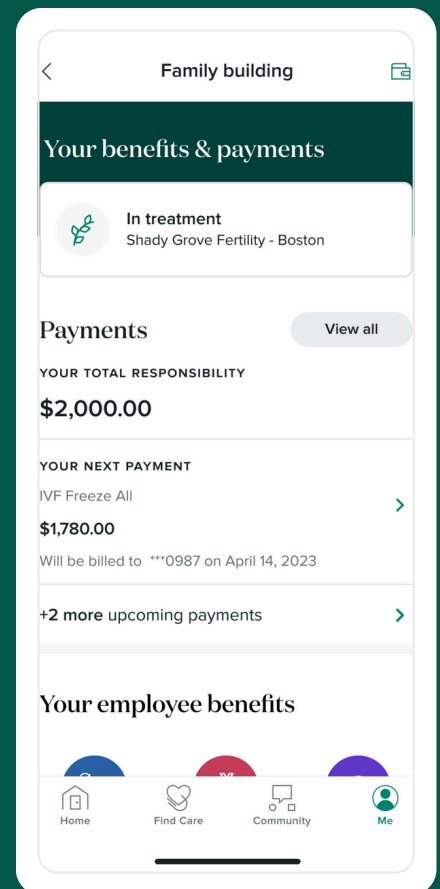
Family building

Your benefits & payments

In treatment
Shady Grove Fertility - Boston

Payments

View all

YOUR TOTAL RESPONSIBILITY

$2,000.00

YOUR NEXT PAYMENT

IVF Freeze All

$1,780.00

Will be billed to ***0987 on April 14, 2023

+2 more upcoming payments

Your employee benefits

Home
Find Care
Community
Me